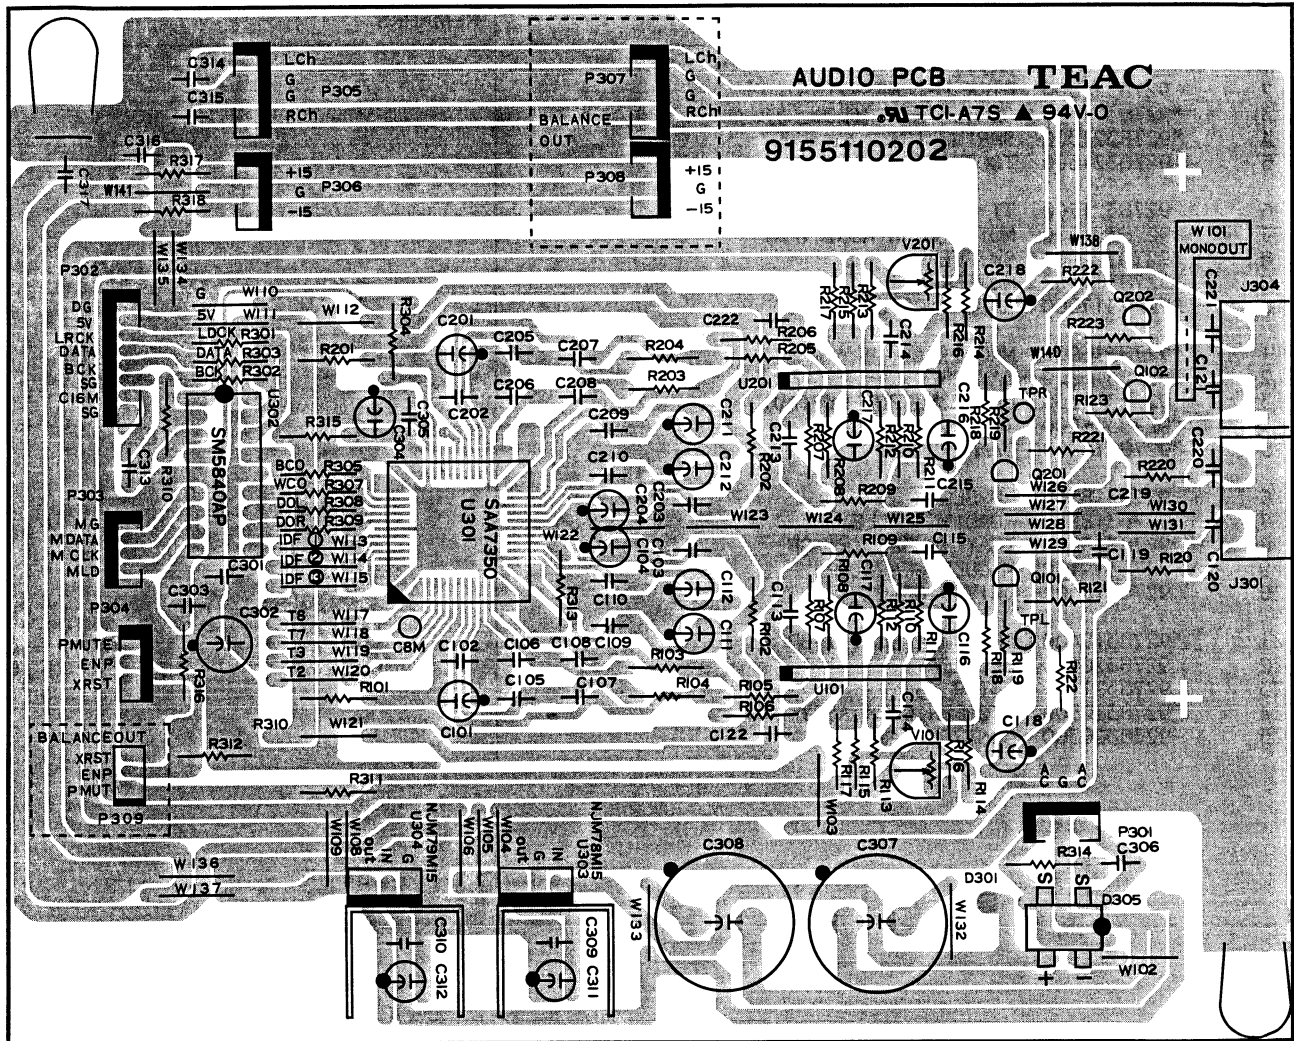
AUDIO PCB TEAC
TCI-A7S ▲ 94V-0
9155110202

C314 C315 LCh G G RCh P305
C316 R317 C317 W141 R318 +15 G -15 P306
BALANCE OUT P307 LCh G G RCh
P308 +15 G -15

W134 W135 P302 DG 5V LRCK DATA BCK SG C16M SG
G 5V W110 W111 W112 R304 LDCK R301 DATA R303 BCK R302
U302 SM5840AP R315 C304 C305 C313 R310
C201 C202 C205 C206 C207 C208 C222 R206 R205 R204 R203 R201
V201 R217 R215 R213 C214 R216 R214 C218 W138 R222 R223 Q202 W101 MONOOUT C221 C121 J304
W140 Q102 R123 TPR C216 R218 R219 C217 R207 R208 R212 R210 R211 C215 R221
U201 C209 C210 C211 C212 C213 R202 R209 C203 C204
BCO R305 WCO R307 DOL R308 DOR R309 IDF W113 IDF W114 IDF W115
SAA7350 U301
P303 MG MDATA MCLK MLD C301 C303 P304 C302 PMUTE ENP XRST R316
W122 C103 C104 W123 W124 W125 Q201 R220 C220 W126 C219 W127 W130 W128 W131 W129 C119 R120 C120 J301
R13 C110 C112 C111 C113 R109 R108 C117 C115 R107 R112 R110 R111 C116 Q101 R121
T6 W117 T7 W118 T3 W119 T2 W120 C8M C102 C106 C108 C109 R103 R102 TPL R118 R119 R122
R101 C105 C107 R104 R105 R106 U101 C101 R310 W121 C122 C114 V101 R116 C118
BALANCEOUT XRST ENP PMUT R312 R311 P309 R117 R115 R113 R114 A C G A C
W109 W108 out IN G U304 NJM79M15 W106 W105 W104 out IN G U303 NJM78M15 W103
W136 W137 C308 C307 P301 R314 C306 D301 S S D305 W133 W132 W102
C310 C312 C309 C311 + -